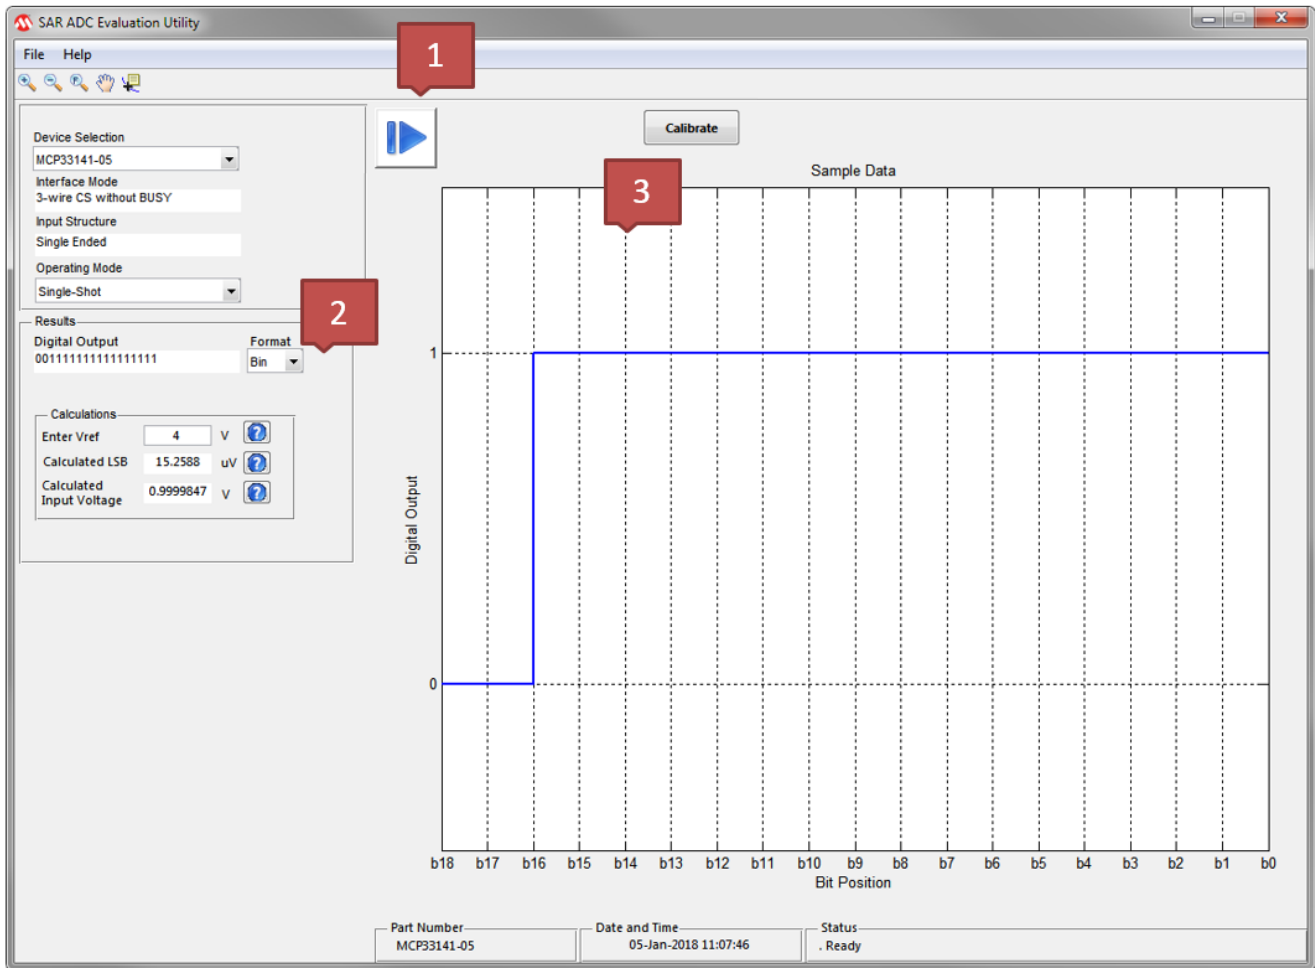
SAR ADC Evaluation Utility

File Help

1

Calibrate

Device Selection
MCP33141-05
Interface Mode
3-wire CS without BUSY
Input Structure
Single Ended
Operating Mode
Single-Shot

2

Results
Digital Output
0011111111111111
Format
Bin

Calculations
Enter Vref 4 V
Calculated LSB 15.2588 uV
Calculated Input Voltage 0.9999847 V

3

Sample Data

Digital Output

1

0

b18 b17 b16 b15 b14 b13 b12 b11 b10 b9 b8 b7 b6 b5 b4 b3 b2 b1 b0
Bit Position

Part Number
MCP33141-05
Date and Time
05-Jan-2018 11:07:46
Status
. Ready